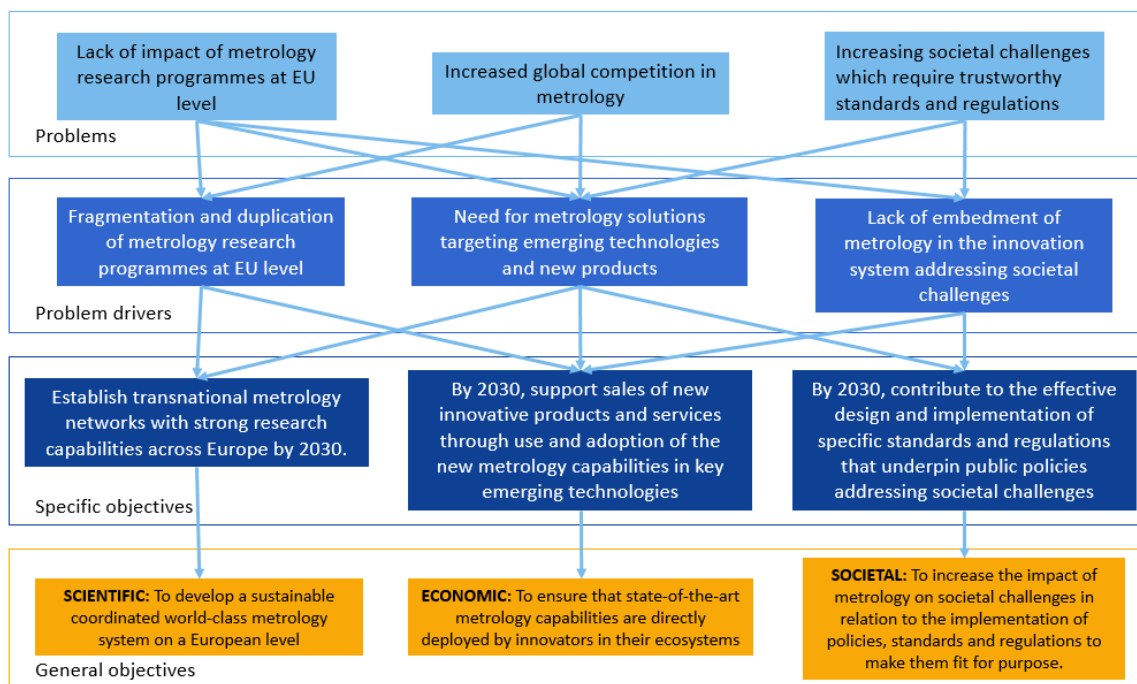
Lack of impact of metrology research programmes at EU level

Increased global competition in metrology

Increasing societal challenges which require trustworthy standards and regulations

Problems

Fragmentation and duplication of metrology research programmes at EU level

Need for metrology solutions targeting emerging technologies and new products

Lack of embedment of metrology in the innovation system addressing societal challenges

Problem drivers

Establish transnational metrology networks with strong research capabilities across Europe by 2030.

By 2030, support sales of new innovative products and services through use and adoption of the new metrology capabilities in key emerging technologies

By 2030, contribute to the effective design and implementation of specific standards and regulations that underpin public policies addressing societal challenges

Specific objectives

SCIENTIFIC: To develop a sustainable coordinated world-class metrology system on a European level

ECONOMIC: To ensure that state-of-the-art metrology capabilities are directly deployed by innovators in their ecosystems

SOCIETAL: To increase the impact of metrology on societal challenges in relation to the implementation of policies, standards and regulations to make them fit for purpose.

General objectives